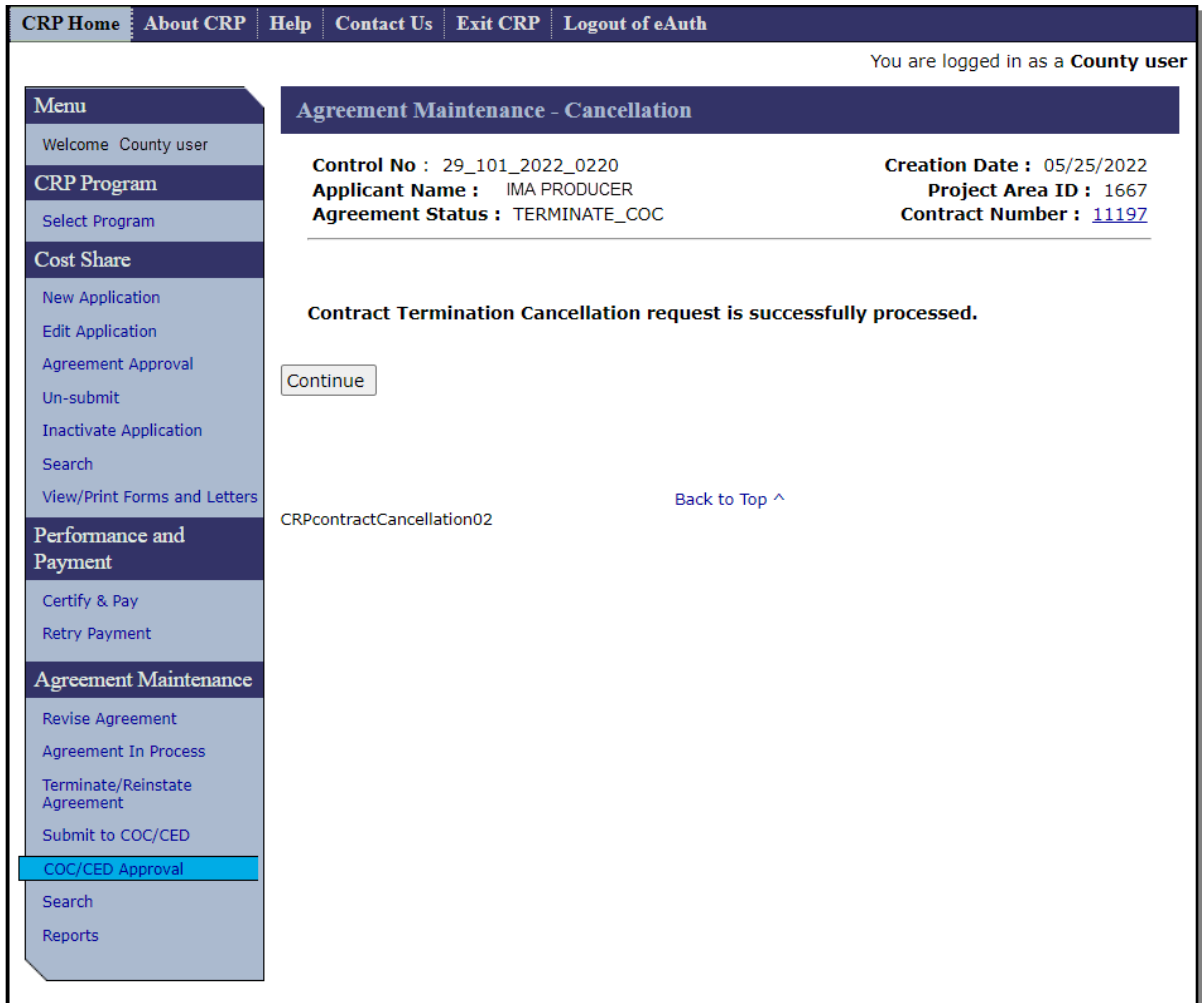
CRP Home | About CRP | Help | Contact Us | Exit CRP | Logout of eAuth

You are logged in as a **County user**

Menu
Welcome County user
CRP Program
Select Program
Cost Share
New Application
Edit Application
Agreement Approval
Un-submit
Inactivate Application
Search
View/Print Forms and Letters
Performance and Payment
Certify & Pay
Retry Payment
Agreement Maintenance
Revise Agreement
Agreement In Process
Terminate/Reinstate Agreement
Submit to COC/CED
COC/CED Approval
Search
Reports

Agreement Maintenance - Cancellation

**Control No :** 29_101_2022_0220
**Applicant Name :** IMA PRODUCER
**Agreement Status :** TERMINATE_COC

**Creation Date :** 05/25/2022
**Project Area ID :** 1667
**Contract Number :** 11197

**Contract Termination Cancellation request is successfully processed.**

Continue

Back to Top ^

CRPcontractCancellation02